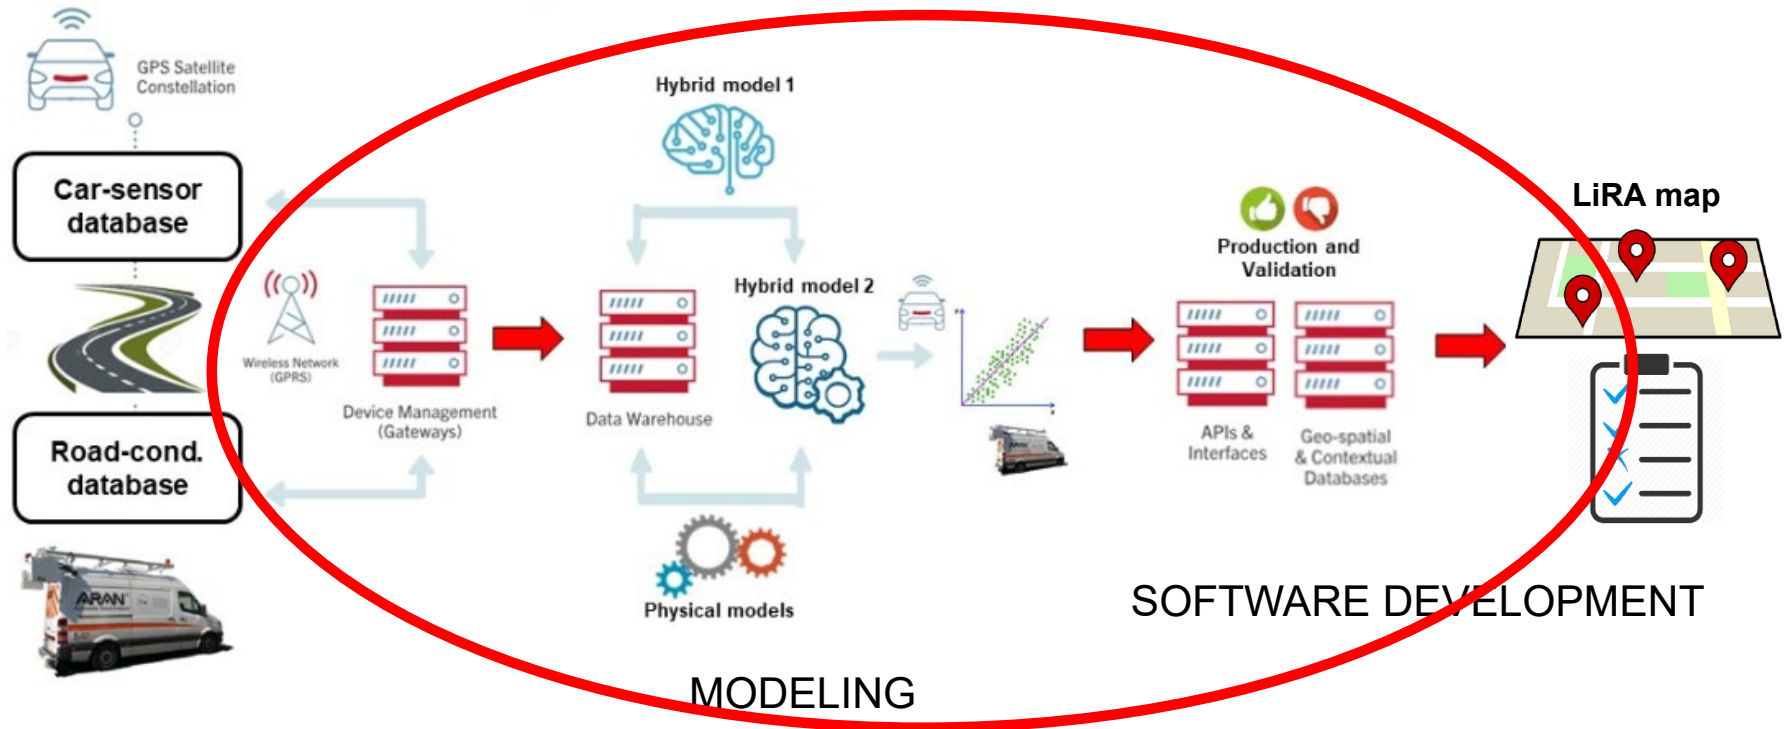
GPS Satellite Constellation

Car-sensor database

Road-cond. database

ARAN

Wireless Network (GPRS)

Device Management (Gateways)

Hybrid model 1

Data Warehouse

Hybrid model 2

Physical models

Production and Validation

APIs & Interfaces

Geo-spatial & Contextual Databases

LiRA map

SOFTWARE DEVELOPMENT

MODELING